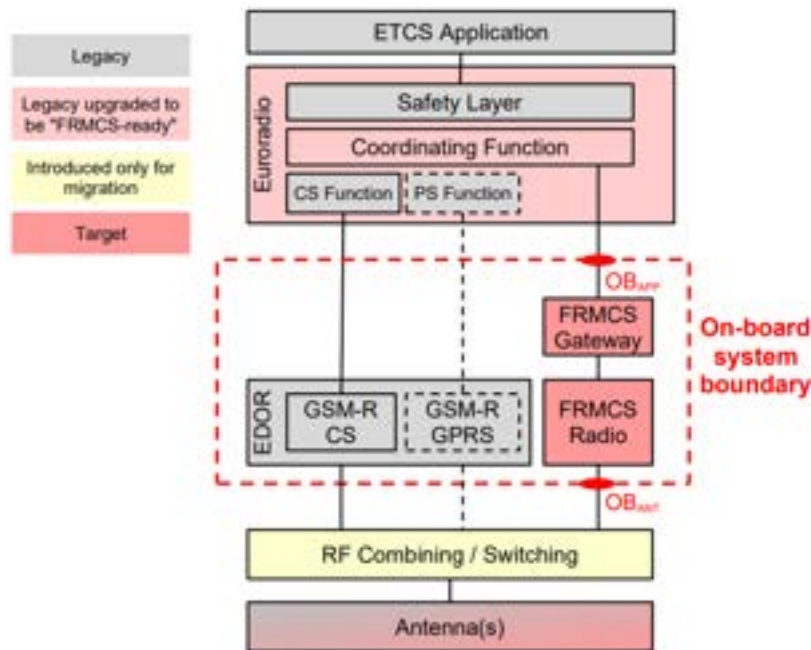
Legacy

Legacy upgraded to be "FRMCS-ready"

Introduced only for migration

Target

ETCS Application

Euroradio

Safety Layer

Coordinating Function

CS Function

PS Function

$OB_{APP}$

FRMCS Gateway

On-board system boundary

EDOR

GSM-R CS

GSM-R GPRS

FRMCS Radio

$OB_{ANT}$

RF Combining / Switching

Antenna(s)